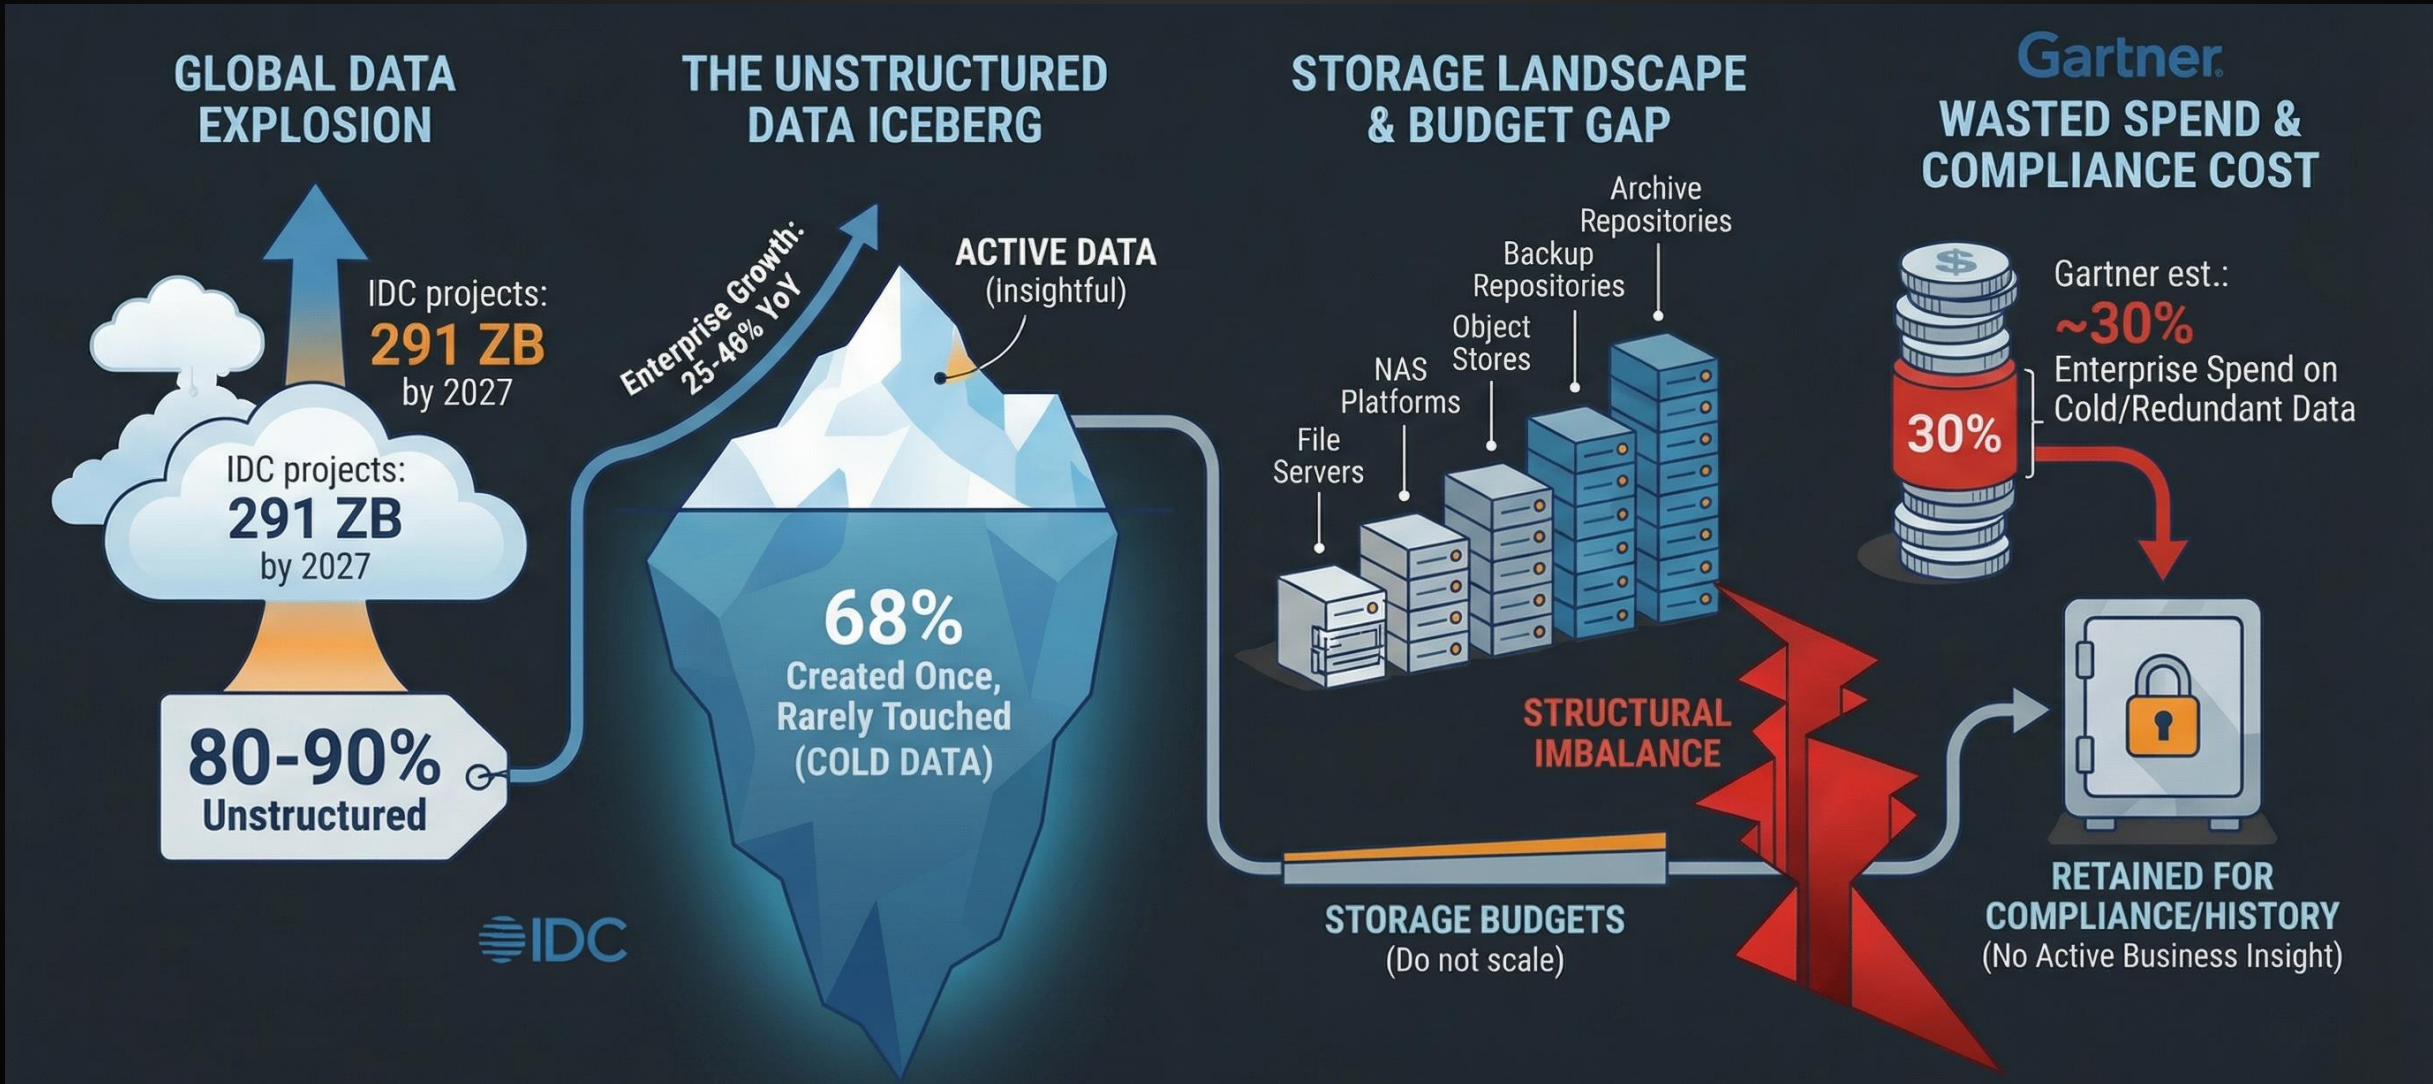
GLOBAL DATA EXPLOSION

IDC projects:
291 ZB
by 2027

IDC projects:
291 ZB
by 2027

80-90%
Unstructured

IDC

THE UNSTRUCTURED DATA ICEBERG

Enterprise Growth: 25-46% YoY

ACTIVE DATA
(Insightful)

68%
Created Once, Rarely Touched
(COLD DATA)

STORAGE LANDSCAPE & BUDGET GAP

Archive Repositories

Backup Repositories

Object Stores

NAS Platforms

File Servers

STRUCTURAL IMBALANCE

STORAGE BUDGETS
(Do not scale)

Gartner.
WASTED SPEND & COMPLIANCE COST

$

Gartner est.:
~30%
Enterprise Spend on Cold/Redundant Data

30%

RETAINED FOR COMPLIANCE/HISTORY
(No Active Business Insight)